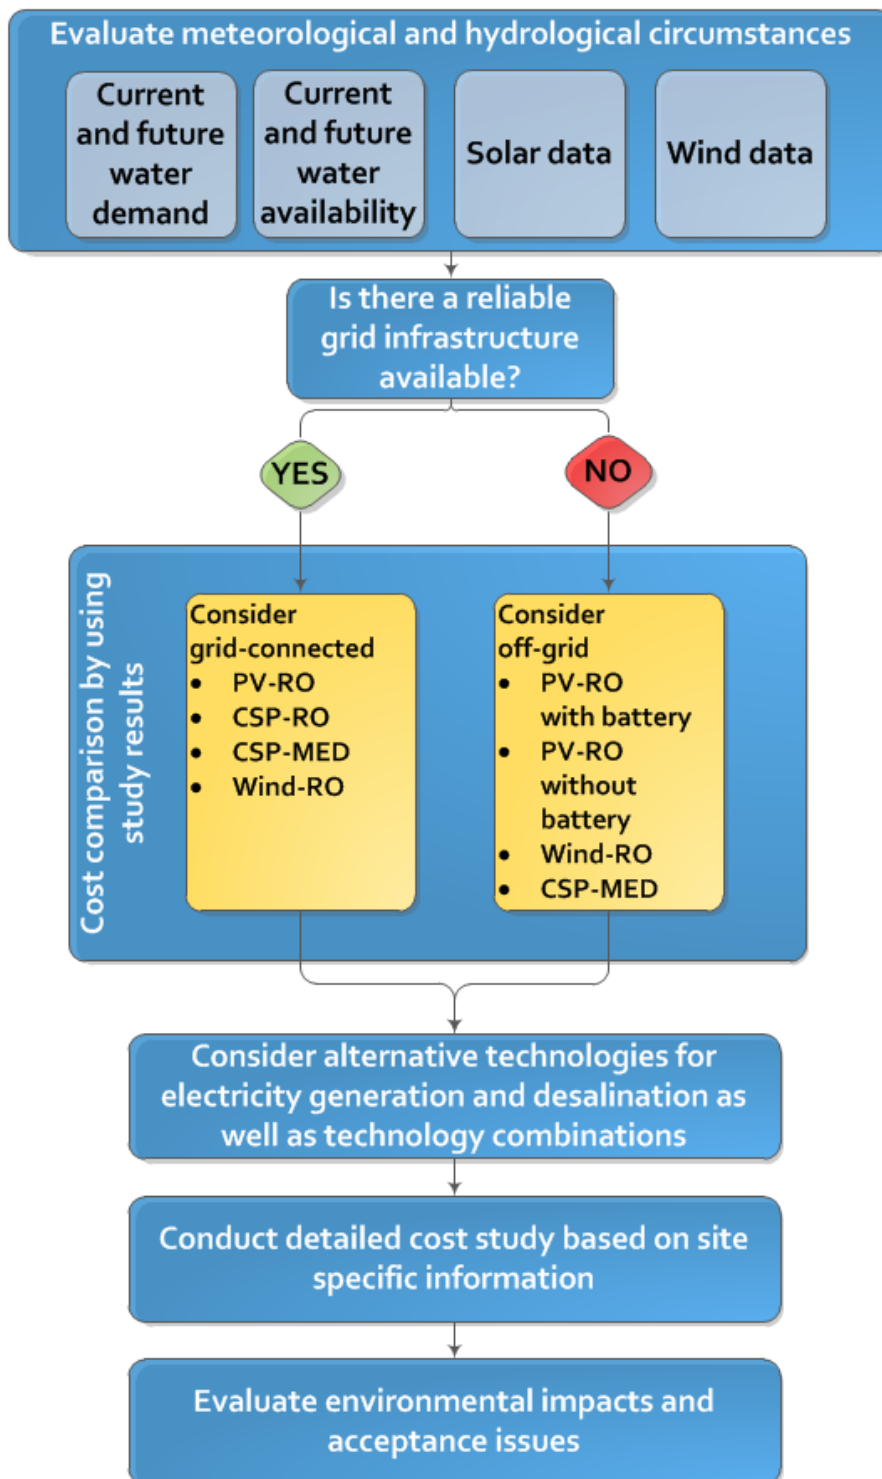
Evaluate meteorological and hydrological circumstances

Current and future water demand

Current and future water availability

Solar data

Wind data

Is there a reliable grid infrastructure available?

YES

NO

Cost comparison by using study results

Consider grid-connected
- PV-RO
- CSP-RO
- CSP-MED
- Wind-RO

Consider off-grid
- PV-RO with battery
- PV-RO without battery
- Wind-RO
- CSP-MED

Consider alternative technologies for electricity generation and desalination as well as technology combinations

Conduct detailed cost study based on site specific information

Evaluate environmental impacts and acceptance issues